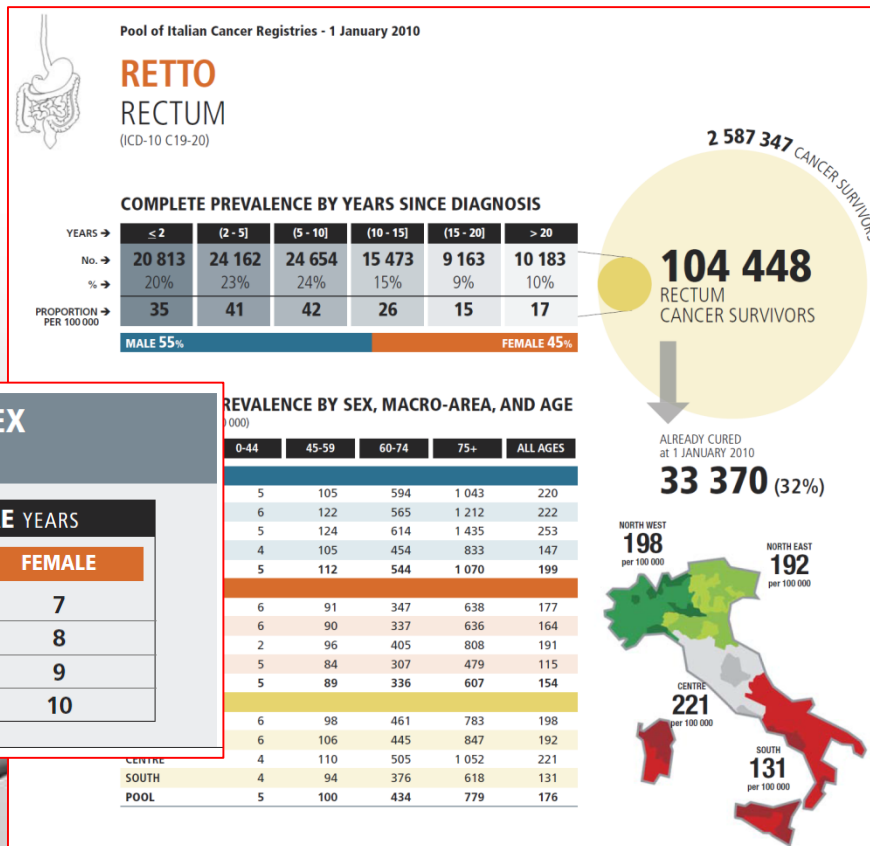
Pool of Italian Cancer Registries - 1 January 2010

RETTO
RECTUM
(ICD-10 C19-20)

2 587 347 CANCER SURVIVORS

COMPLETE PREVALENCE BY YEARS SINCE DIAGNOSIS

| YEARS → | ≤ 2 | (2 - 5] | (5 - 10] | (10 - 15] | (15 - 20] | > 20 |
|---|---|---|---|---|---|---|
| No. → | 20 813 | 24 162 | 24 654 | 15 473 | 9 163 | 10 183 |
| % → | 20% | 23% | 24% | 15% | 9% | 10% |
| PROPORTION PER 100 000 → | 35 | 41 | 42 | 26 | 15 | 17 |

MALE 55%
FEMALE 45%

104 448
RECTUM
CANCER SURVIVORS

ALREADY CURED
at 1 JANUARY 2010
33 370 (32%)

EX

E YEARS

| FEMALE |
|---|
| 7 |
| 8 |
| 9 |
| 10 |

REVALENCE BY SEX, MACRO-AREA, AND AGE
000)

| | 0-44 | 45-59 | 60-74 | 75+ | ALL AGES |
|---|---|---|---|---|---|
| | 5 | 105 | 594 | 1 043 | 220 |
| | 6 | 122 | 565 | 1 212 | 222 |
| | 5 | 124 | 614 | 1 435 | 253 |
| | 4 | 105 | 454 | 833 | 147 |
| | 5 | 112 | 544 | 1 070 | 199 |
| | 6 | 91 | 347 | 638 | 177 |
| | 6 | 90 | 337 | 636 | 164 |
| | 2 | 96 | 405 | 808 | 191 |
| | 5 | 84 | 307 | 479 | 115 |
| | 5 | 89 | 336 | 607 | 154 |
| | 6 | 98 | 461 | 783 | 198 |
| | 6 | 106 | 445 | 847 | 192 |
| CENTRE | 4 | 110 | 505 | 1 052 | 221 |
| SOUTH | 4 | 94 | 376 | 618 | 131 |
| POOL | 5 | 100 | 434 | 779 | 176 |

NORTH WEST
198
per 100 000

NORTH EAST
192
per 100 000

CENTRE
221
per 100 000

SOUTH
131
per 100 000